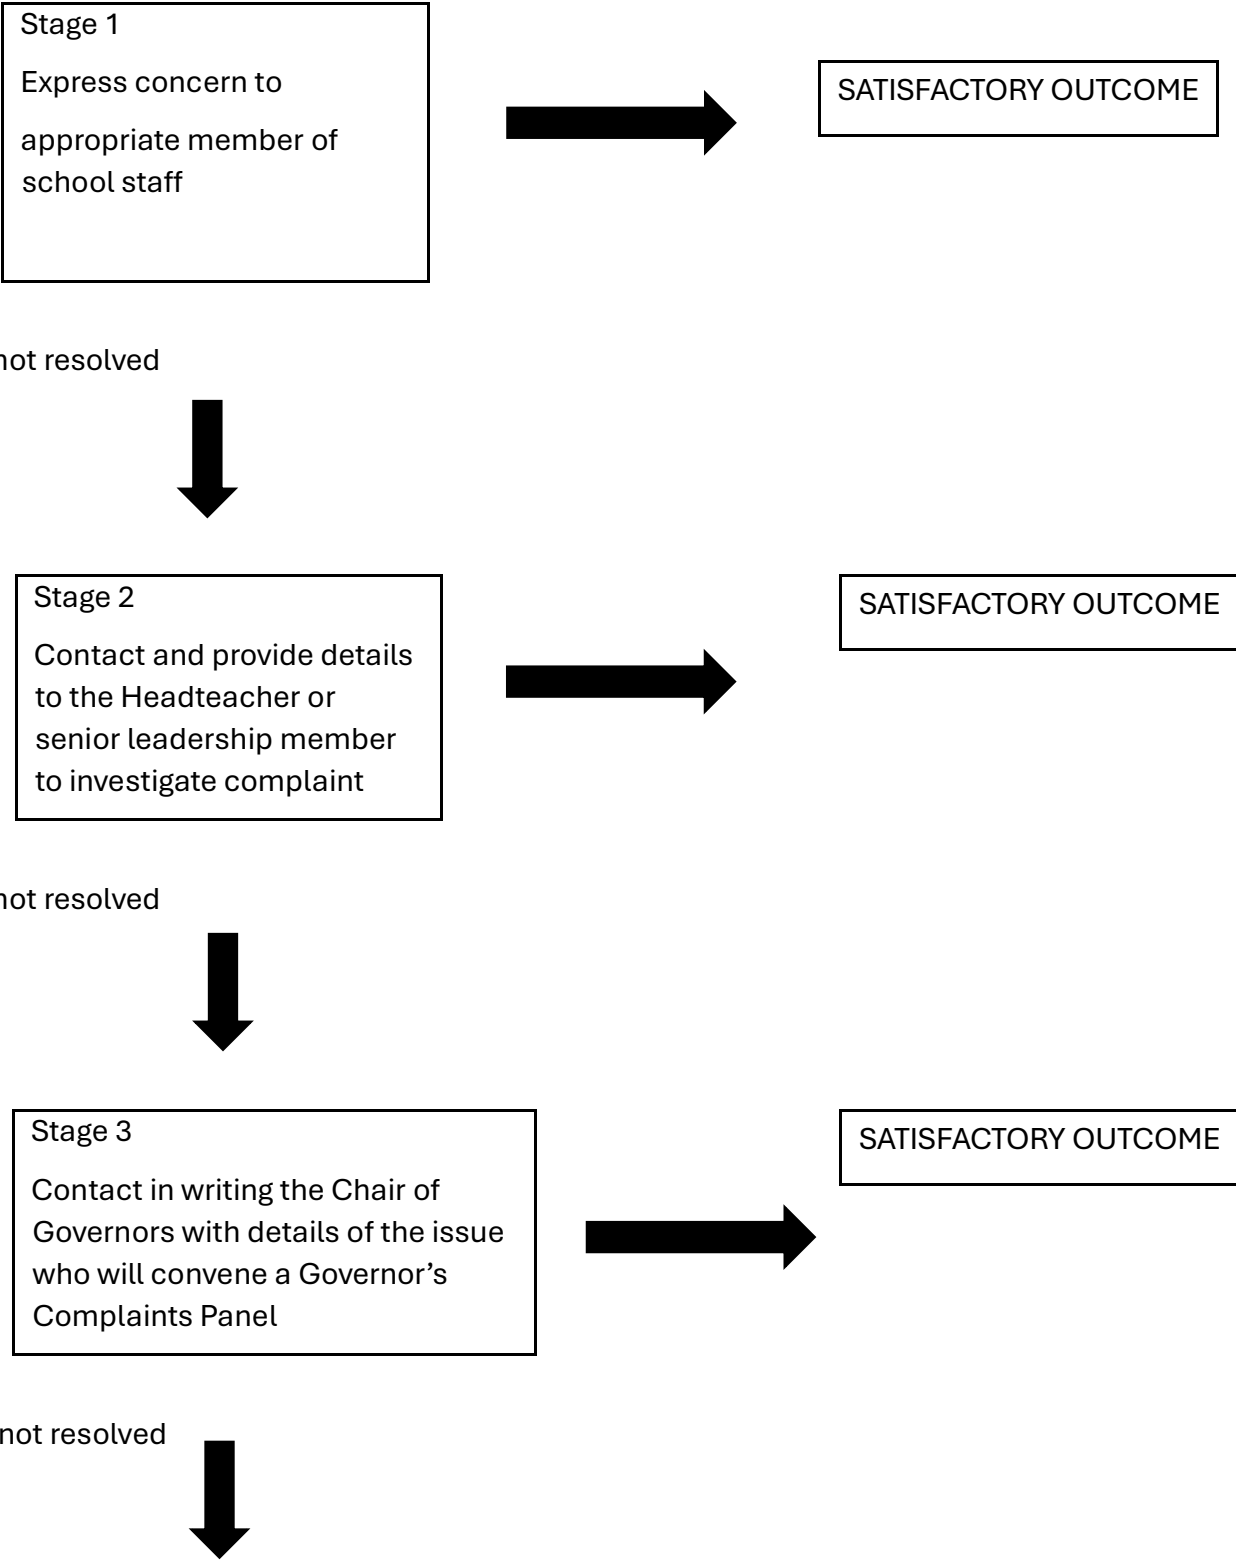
Stage 1

Express concern to appropriate member of school staff

SATISFACTORY OUTCOME

not resolved

Stage 2

Contact and provide details to the Headteacher or senior leadership member to investigate complaint

SATISFACTORY OUTCOME

not resolved

Stage 3

Contact in writing the Chair of Governors with details of the issue who will convene a Governor's Complaints Panel

SATISFACTORY OUTCOME

not resolved